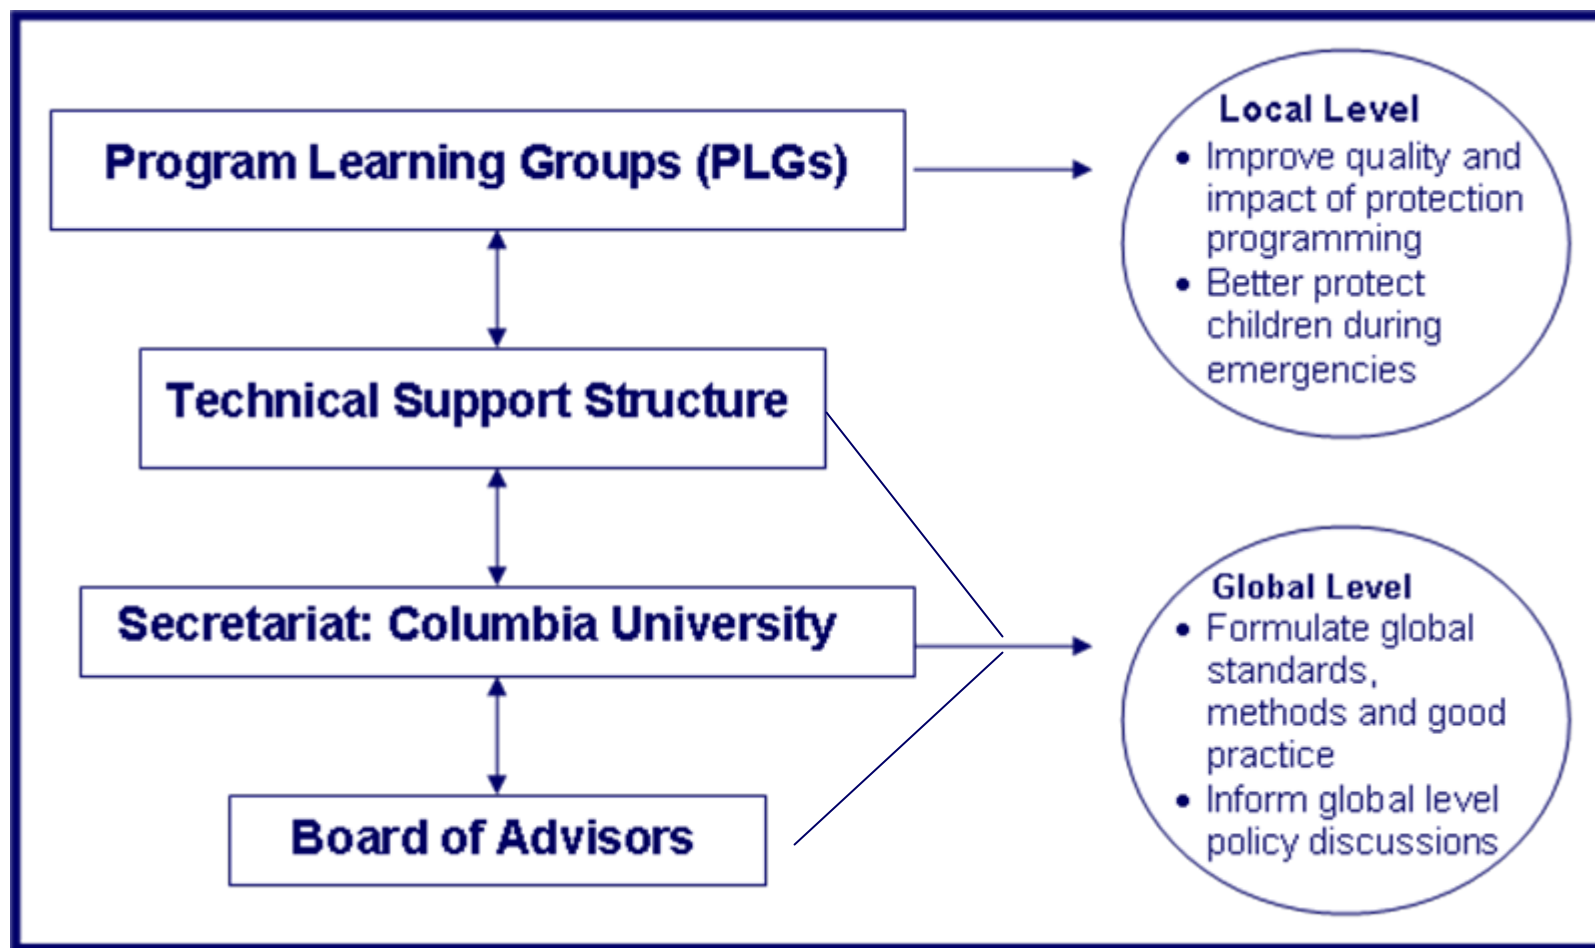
Program Learning Groups (PLGs)

Technical Support Structure

Secretariat: Columbia University

Board of Advisors

Local Level
• Improve quality and impact of protection programming
• Better protect children during emergencies

Global Level
• Formulate global standards, methods and good practice
• Inform global level policy discussions